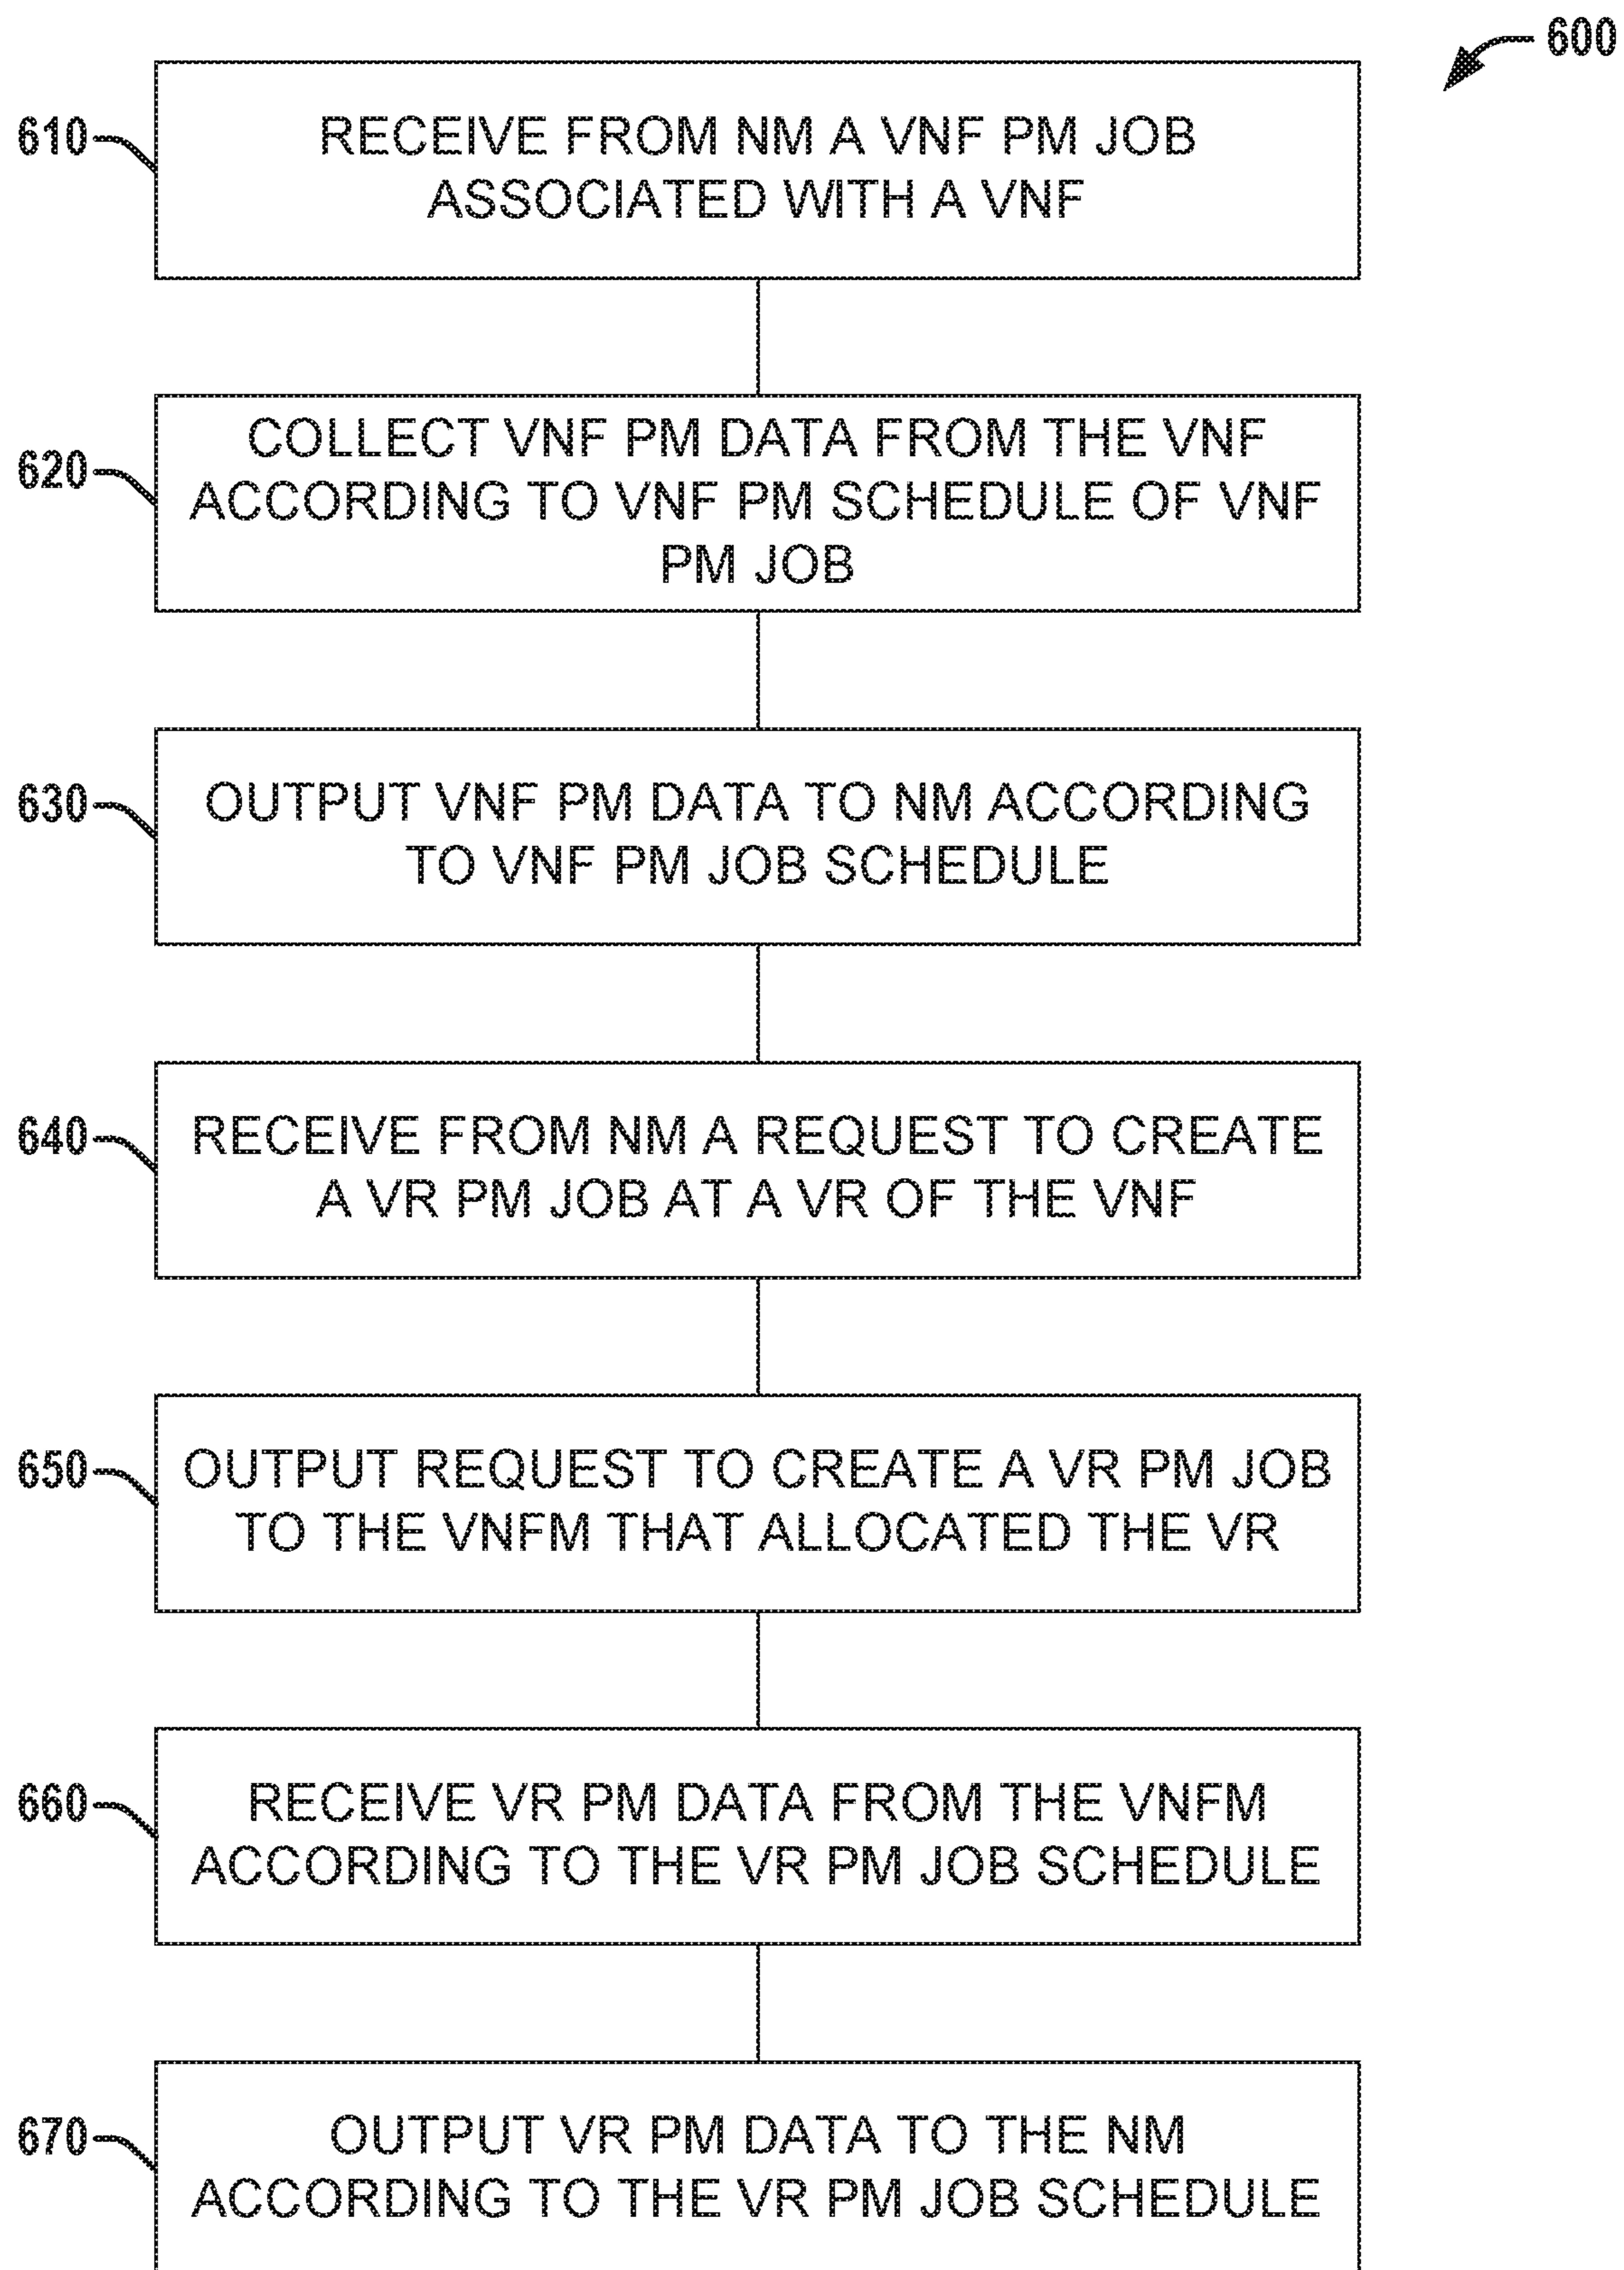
600

610

RECEIVE FROM NM A VNF PM JOB ASSOCIATED WITH A VNF

620

COLLECT VNF PM DATA FROM THE VNF ACCORDING TO VNF PM SCHEDULE OF VNF PM JOB

630

OUTPUT VNF PM DATA TO NM ACCORDING TO VNF PM JOB SCHEDULE

640

RECEIVE FROM NM A REQUEST TO CREATE A VR PM JOB AT A VR OF THE VNF

650

OUTPUT REQUEST TO CREATE A VR PM JOB TO THE VNFM THAT ALLOCATED THE VR

660

RECEIVE VR PM DATA FROM THE VNFM ACCORDING TO THE VR PM JOB SCHEDULE

670

OUTPUT VR PM DATA TO THE NM ACCORDING TO THE VR PM JOB SCHEDULE